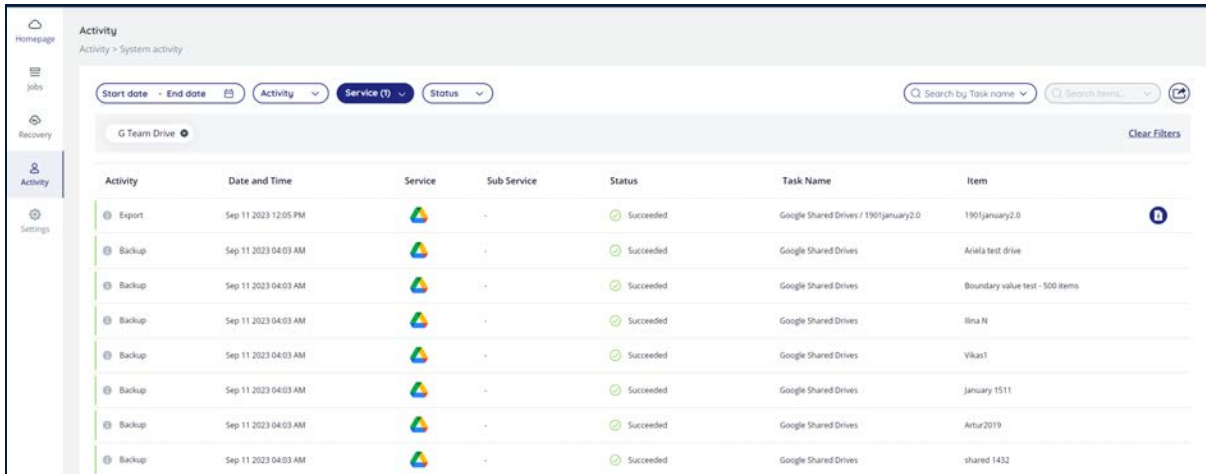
Homepage
Jobs
Recovery
Activity
Settings

Activity
Activity > System activity

Start date - End date
Activity
Service (1)
Status
Search by Task name
Search items...

G Team Drive
Clear Filters

| Activity | Date and Time | Service | Sub Service | Status | Task Name | Item |
|---|---|---|---|---|---|---|
| Export | Sep 11 2023 12:05 PM | | - | Succeeded | Google Shared Drives / 1901january2.0 | 1901january2.0 |
| Backup | Sep 11 2023 04:03 AM | | - | Succeeded | Google Shared Drives | Ariela test drive |
| Backup | Sep 11 2023 04:03 AM | | - | Succeeded | Google Shared Drives | Boundary value test - 500 items |
| Backup | Sep 11 2023 04:03 AM | | - | Succeeded | Google Shared Drives | Ilina N |
| Backup | Sep 11 2023 04:03 AM | | - | Succeeded | Google Shared Drives | Vikas1 |
| Backup | Sep 11 2023 04:03 AM | | - | Succeeded | Google Shared Drives | January 1511 |
| Backup | Sep 11 2023 04:03 AM | | - | Succeeded | Google Shared Drives | Artur2019 |
| Backup | Sep 11 2023 04:03 AM | | - | Succeeded | Google Shared Drives | shared 1432 |